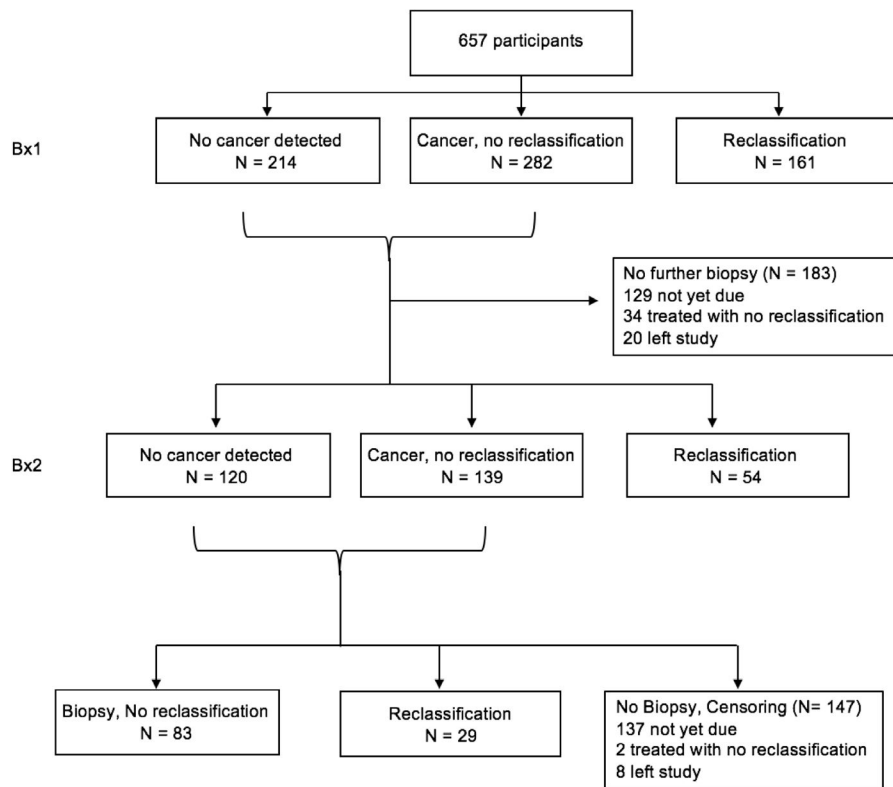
657 participants

Bx1

No cancer detected
N = 214

Cancer, no reclassification
N = 282

Reclassification
N = 161

No further biopsy (N = 183)
129 not yet due
34 treated with no reclassification
20 left study

Bx2

No cancer detected
N = 120

Cancer, no reclassification
N = 139

Reclassification
N = 54

Biopsy, No reclassification
N = 83

Reclassification
N = 29

No Biopsy, Censoring (N= 147)
137 not yet due
2 treated with no reclassification
8 left study